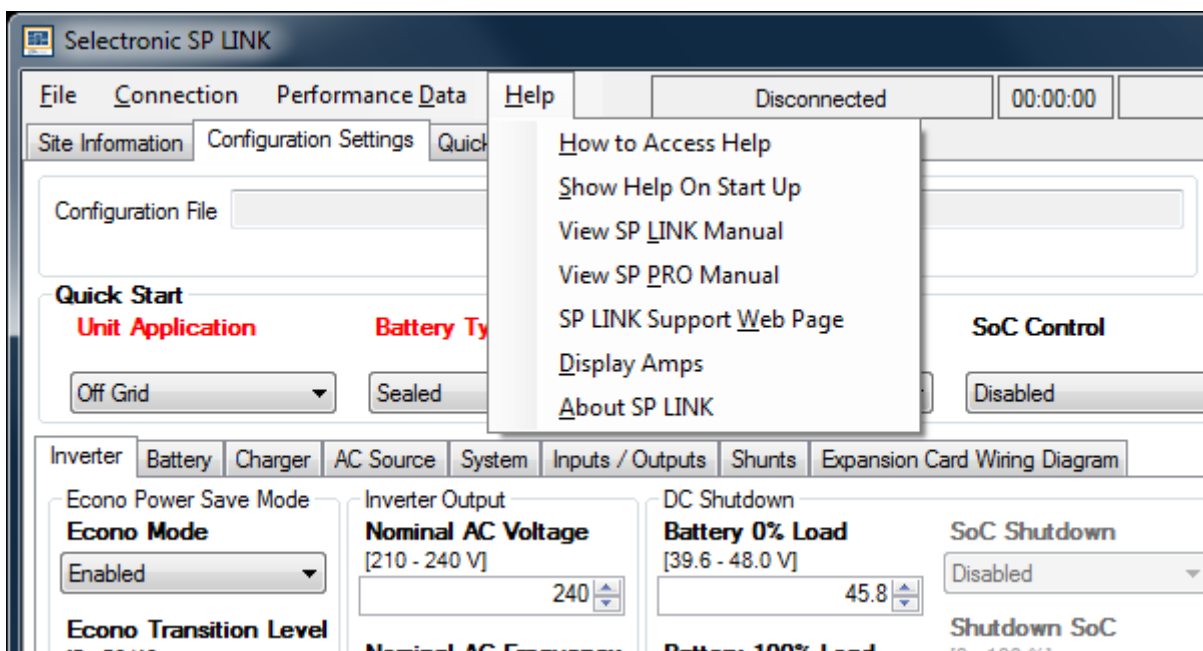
Selectronic SP LINK

File Connection Performance Data Help Disconnected 00:00:00

Site Information Configuration Settings Quick

How to Access Help
Show Help On Start Up
View SP LINK Manual
View SP PRO Manual
SP LINK Support Web Page
Display Amps
About SP LINK

Configuration File

Quick Start
Unit Application
Battery Ty
SoC Control

Off Grid
Sealed
Disabled

Inverter Battery Charger AC Source System Inputs / Outputs Shunts Expansion Card Wiring Diagram

Econo Power Save Mode
Econo Mode
Enabled
Econo Transition Level

Inverter Output
Nominal AC Voltage
[210 - 240 V]
240

DC Shutdown
Battery 0% Load
[39.6 - 48.0 V]
45.8

SoC Shutdown
Disabled
Shutdown SoC